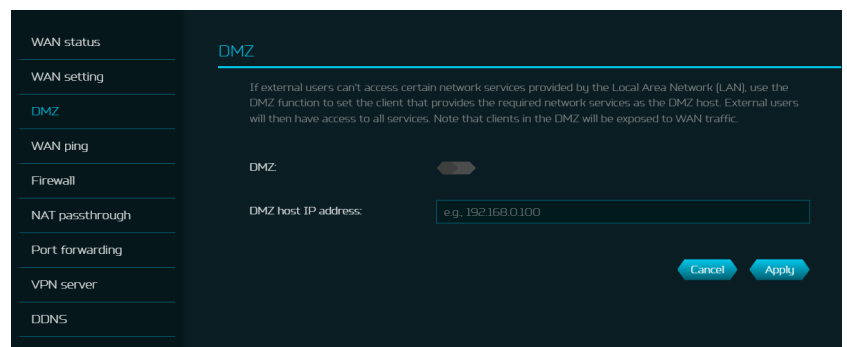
WAN status
WAN setting
DMZ
WAN ping
Firewall
NAT passthrough
Port forwarding
VPN server
DDNS

DMZ

If external users can't access certain network services provided by the Local Area Network (LAN), use the DMZ function to set the client that provides the required network services as the DMZ host. External users will then have access to all services. Note that clients in the DMZ will be exposed to WAN traffic.

DMZ:

DMZ host IP address: e.g., 192.168.0.100

Cancel Apply